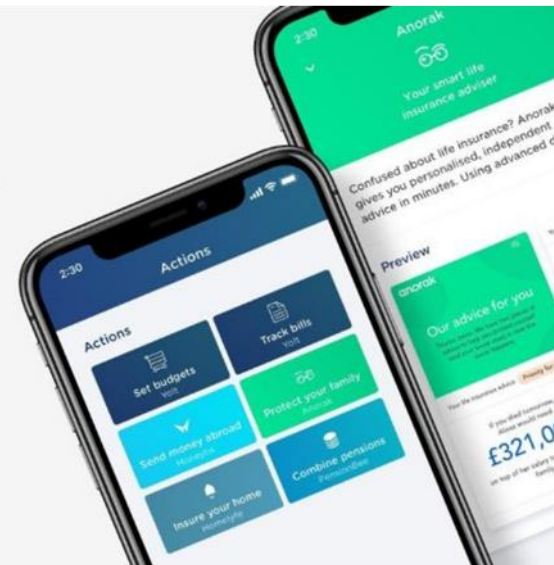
2:30
Anorak
Your smart life insurance adviser
Confused about life insurance? Anorak gives you personalised, independent advice in minutes. Using advanced
Preview
anorak
Our advice for you
Your life insurance advice
Priority for
If you died tomorrow,
£321,0
on top of her salary
2:30
Actions
Actions
Set budgets
Yolt
Track bills
Yolt
Protect your family
Anorak
Send money abroad
Moneyfix
Insure your home
Moneyfix
Combine pensions
PensionBee